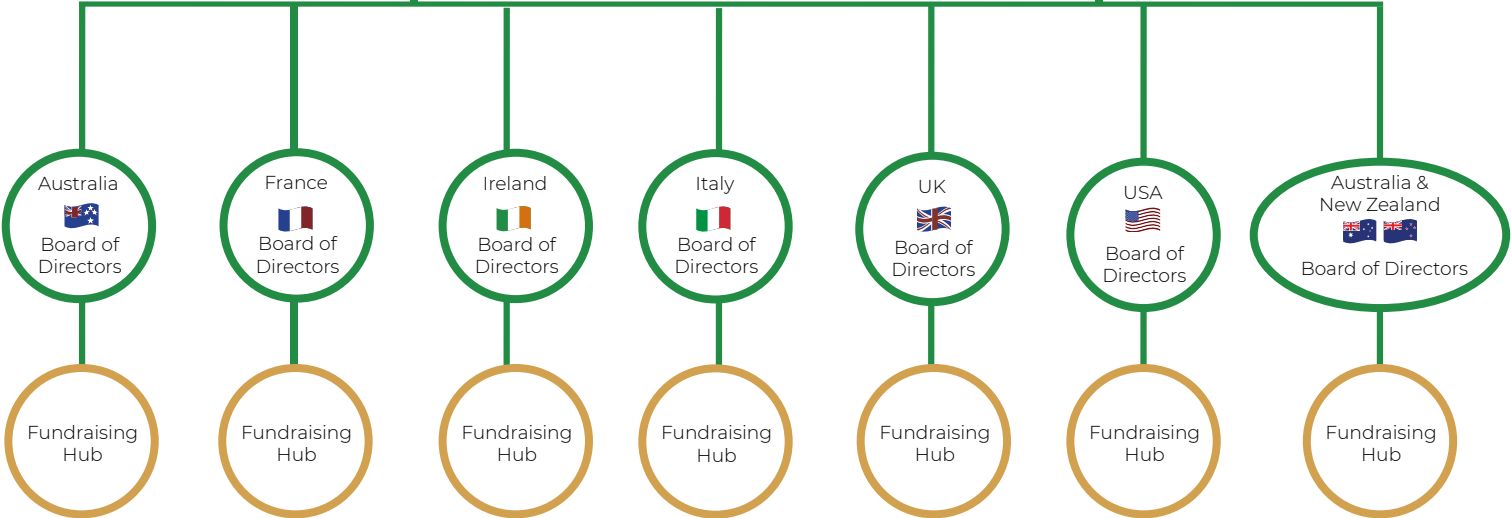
Australia
Board of Directors

France
Board of Directors

Ireland
Board of Directors

Italy
Board of Directors

UK
Board of Directors

USA
Board of Directors

Australia & New Zealand
Board of Directors

Fundraising Hub

Fundraising Hub

Fundraising Hub

Fundraising Hub

Fundraising Hub

Fundraising Hub

Fundraising Hub